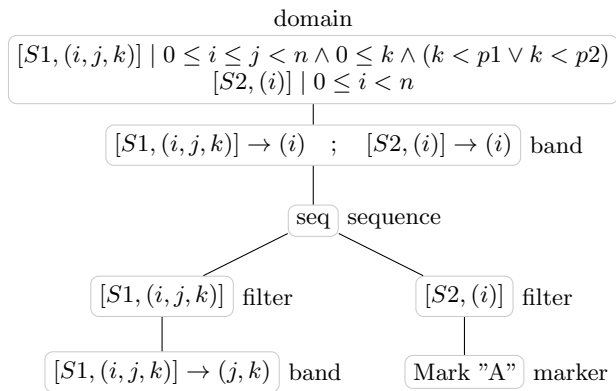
domain

$[S1,(i,j,k)] \mid 0 \leq i \leq j < n \wedge 0 \leq k \wedge (k < p1 \vee k < p2)$
$[S2,(i)] \mid 0 \leq i < n$

$[S1,(i,j,k)] \rightarrow (i) \quad ; \quad [S2,(i)] \rightarrow (i)$ band

seq sequence

$[S1,(i,j,k)]$ filter

$[S2,(i)]$ filter

$[S1,(i,j,k)] \rightarrow (j,k)$ band

Mark "A" marker